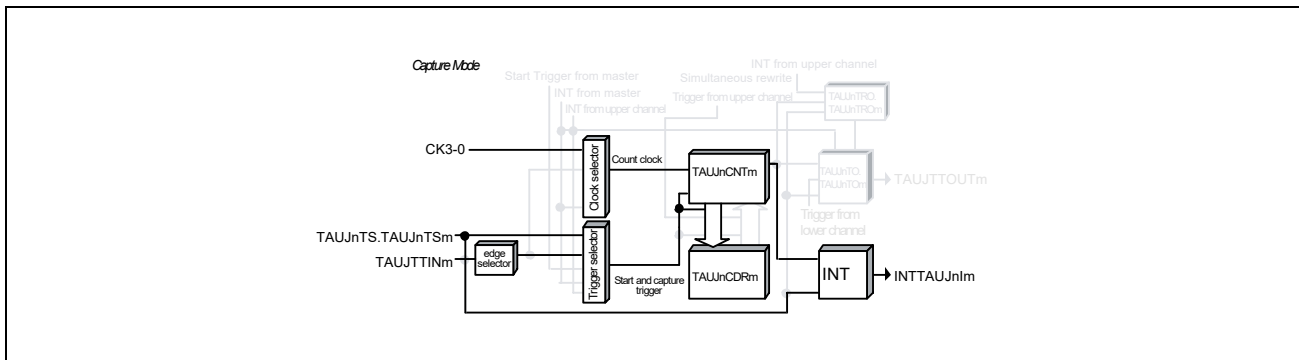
Capture Mode

Start Trigger from master

INT from master

INT from upper channel

Trigger from upper channel

INT from upper channel

Simultaneous rewrite

TAUJnTRO. TAUJnTROm

CK3-0

Clock selector

Count clock

TAUJnCNTm

TAUJnTO. TAUJnTOm

TAUJTTOUTm

Trigger from lower channel

TAUJnTS.TAUJnTSm

TAUJTTINm

edge selector

Trigger selector

Start and capture trigger

TAUJnCDRm

INT

INTTAUJnIm